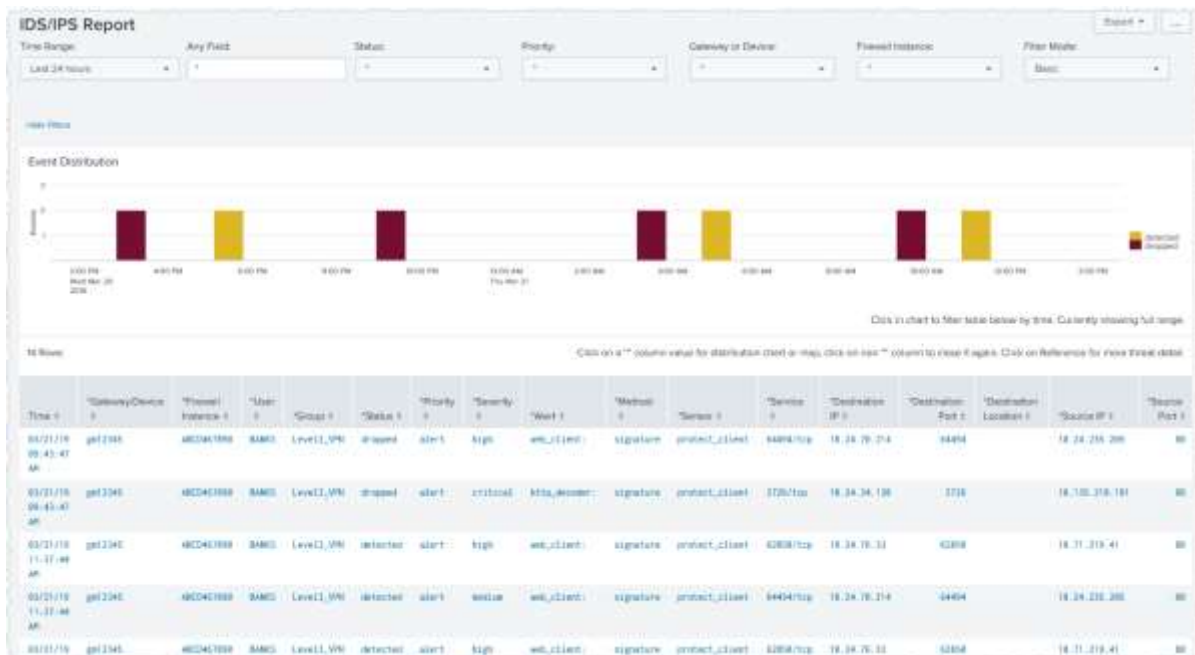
IDS/IPS Report

Export ▾ ...

Time Range: Last 24 hours
Any Field: *
Status: *
Priority: *
Gateway or Device: *
Firewall Instance: *
Filter Mode: Basic

Hide Filters

Event Distribution

detected
dropped

Click in chart to filter table below by time. Currently showing full range.

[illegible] Rows

Click on a "*" column value for distribution chart or map, click on non-"*" column to close it again. Click on Reference for more threat detail.

| Time ↕ | *Gateway/Device ↕ | *Firewall Instance ↕ | *User ↕ | *Group ↕ | *Status ↕ | *Priority ↕ | *Severity ↕ | *Alert ↕ | *Method ↕ | *Sensor ↕ | *Service ↕ | *Destination IP ↕ | *Destination Port ↕ | *Destination Location ↕ | *Source IP ↕ | *Source Port ↕ |
|---|---|---|---|---|---|---|---|---|---|---|---|---|---|---|---|---|
| 03/21/19 09:43:47 AM | gml2345 | ABCD467890 | BANKS | Level1_VPN | dropped | alert | high | web_client: | signature | protect_client | 64494/tcp | 10.24.76.214 | 64494 | | 10.24.235.200 | 80 |
| 03/21/19 09:43:47 AM | gml2345 | ABCD467890 | BANKS | Level1_VPN | dropped | alert | critical | http_decoder: | signature | protect_client | 3726/tcp | 10.24.34.138 | 3726 | | 10.135.210.181 | 80 |
| 03/21/19 11:37:48 AM | gml2345 | ABCD467890 | BANKS | Level1_VPN | detected | alert | high | web_client: | signature | protect_client | 62858/tcp | 10.24.76.33 | 62858 | | 10.71.219.41 | 80 |
| 03/21/19 11:22:46 AM | gml2345 | ABCD467890 | BANKS | Level1_VPN | detected | alert | medium | web_client: | signature | protect_client | 64494/tcp | 10.24.76.214 | 64494 | | 10.24.235.200 | 80 |
| 03/21/19 | gml2345 | ABCD467890 | BANKS | Level1_VPN | detected | alert | high | web_client: | signature | protect_client | 62858/tcp | 10.24.76.33 | 62858 | | 10.71.219.41 | 80 |